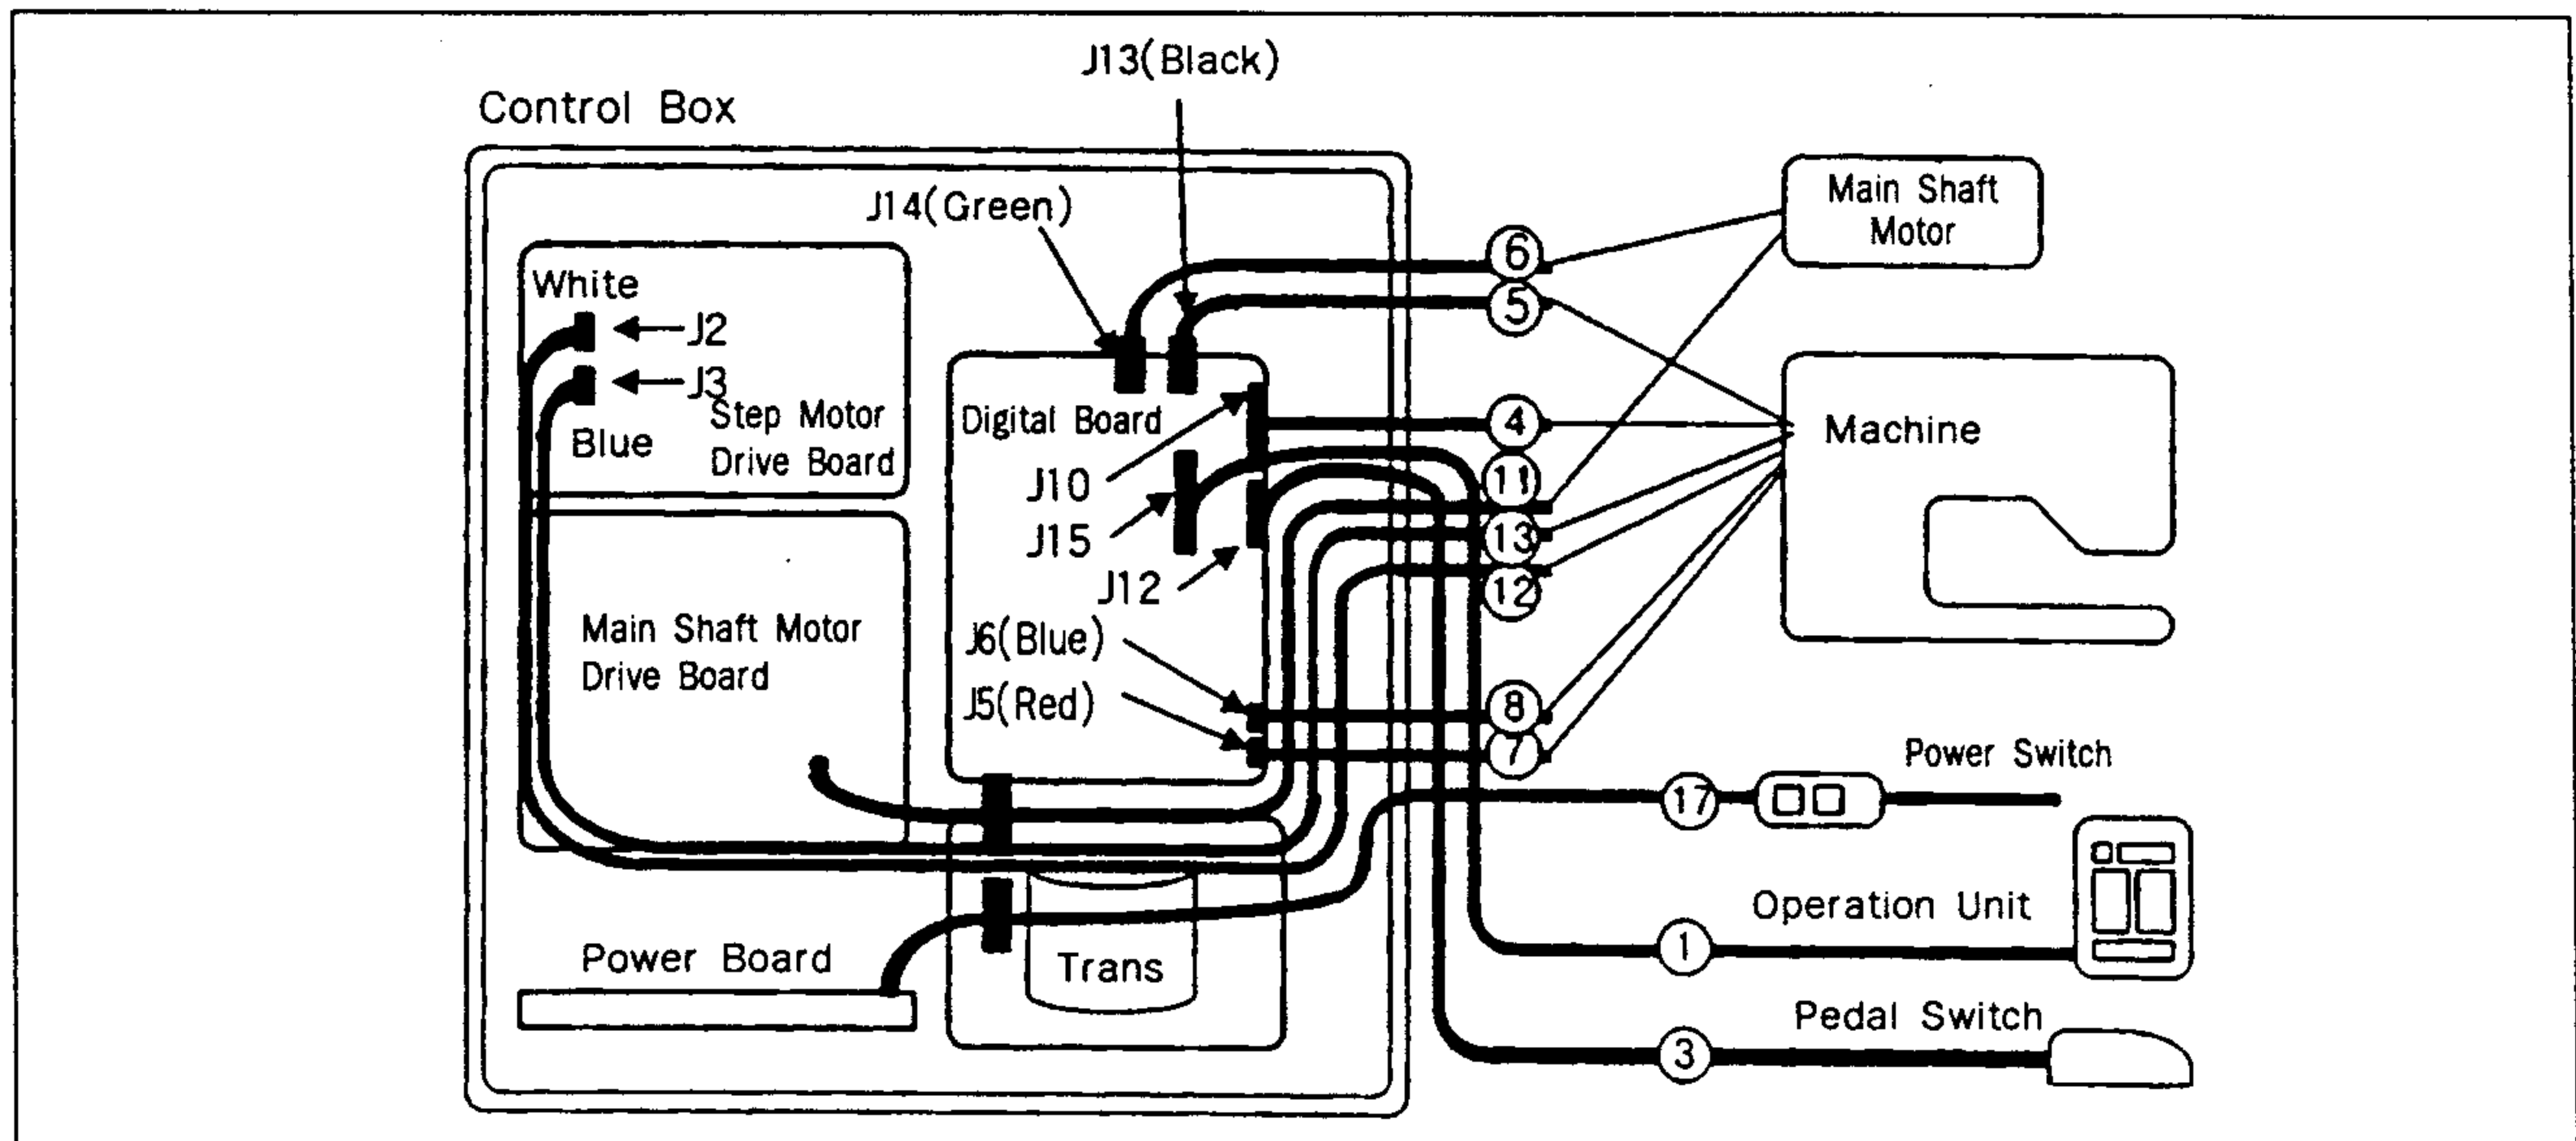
J13(Black)

Control Box

J14(Green)

White

J2

J3

Blue

Step Motor Drive Board

Digital Board

J10

J15

J12

Main Shaft Motor Drive Board

J6(Blue)

J5(Red)

Power Board

Trans

Main Shaft Motor

Machine

6

5

4

11

13

12

8

7

17

1

3

Power Switch

Operation Unit

Pedal Switch